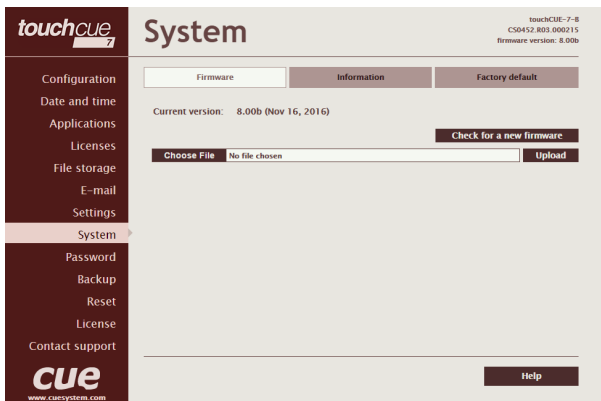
touchcue 7

System

touchCUE-7-B
CS0452.R03.000215
firmware version: 8.00b

Configuration
Date and time
Applications
Licenses
File storage
E-mail
Settings
System
Password
Backup
Reset
License
Contact support

cue
www.cuesystem.com

Firmware | Information | Factory default

Current version: 8.00b (Nov 16, 2016)

Check for a new firmware

Choose File | No file chosen | Upload

Help